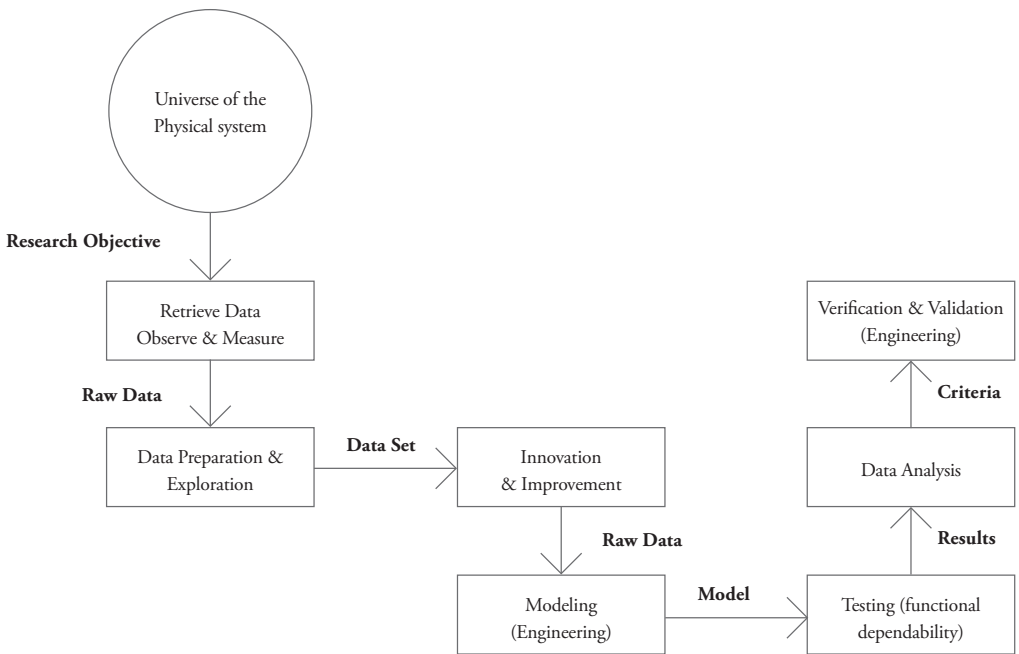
Universe of the Physical system

Research Objective

Retrieve Data Observe & Measure

Raw Data

Data Preparation & Exploration

Data Set

Innovation & Improvement

Raw Data

Modeling (Engineering)

Model

Testing (functional dependability)

Results

Data Analysis

Criteria

Verification & Validation (Engineering)